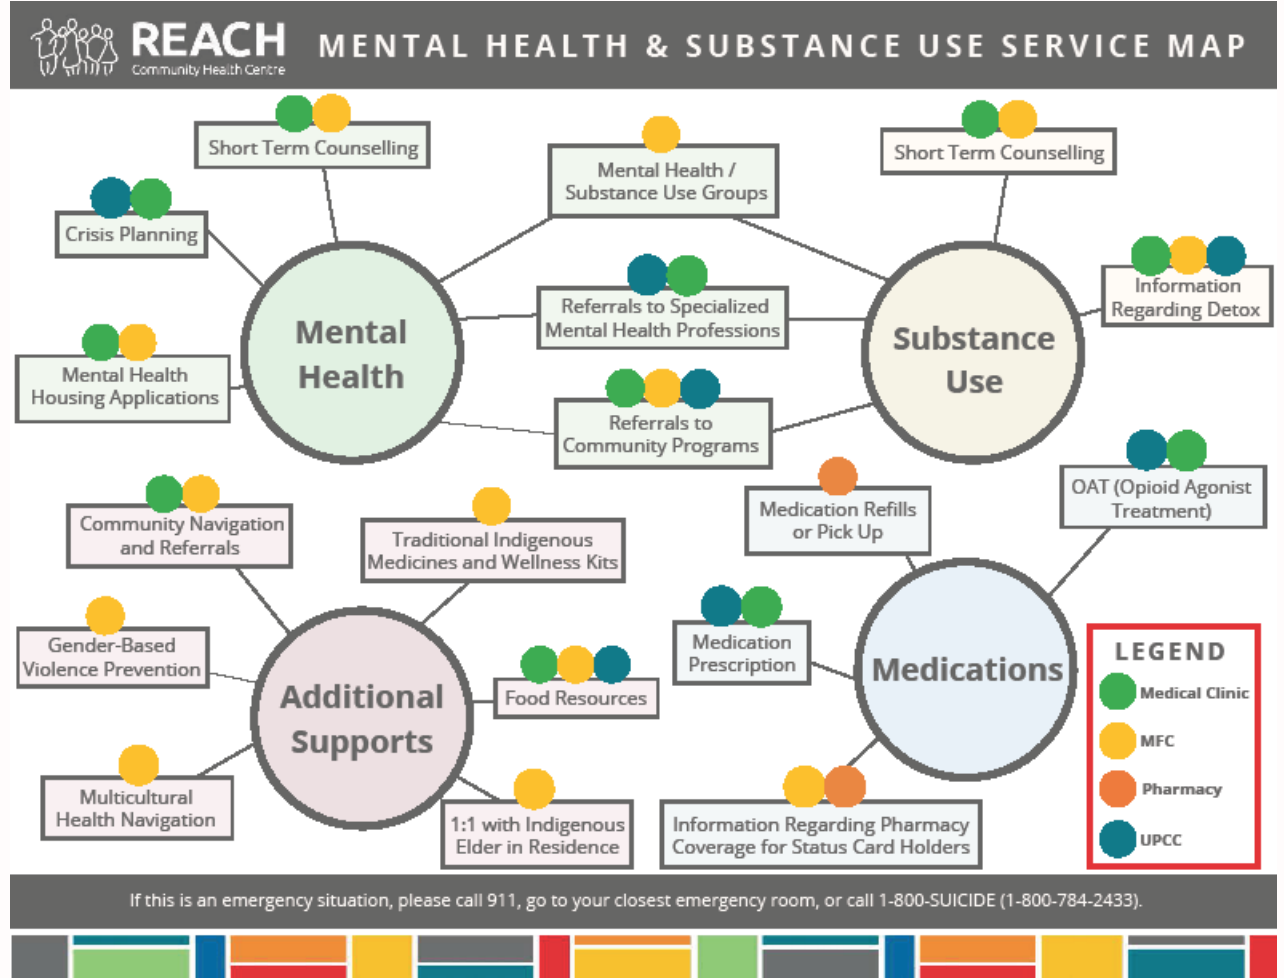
REACH
Community Health Centre

MENTAL HEALTH & SUBSTANCE USE SERVICE MAP

Short Term Counselling

Crisis Planning

Mental Health Housing Applications

Mental Health

Mental Health / Substance Use Groups

Referrals to Specialized Mental Health Professions

Referrals to Community Programs

Short Term Counselling

Information Regarding Detox

Substance Use

Community Navigation and Referrals

Traditional Indigenous Medicines and Wellness Kits

Gender-Based Violence Prevention

Food Resources

Additional Supports

Multicultural Health Navigation

1:1 with Indigenous Elder in Residence

Medication Refills or Pick Up

OAT (Opioid Agonist Treatment)

Medication Prescription

Medications

Information Regarding Pharmacy Coverage for Status Card Holders

LEGEND
Medical Clinic
MFC
Pharmacy
UPCC

If this is an emergency situation, please call 911, go to your closest emergency room, or call 1-800-SUICIDE (1-800-784-2433).